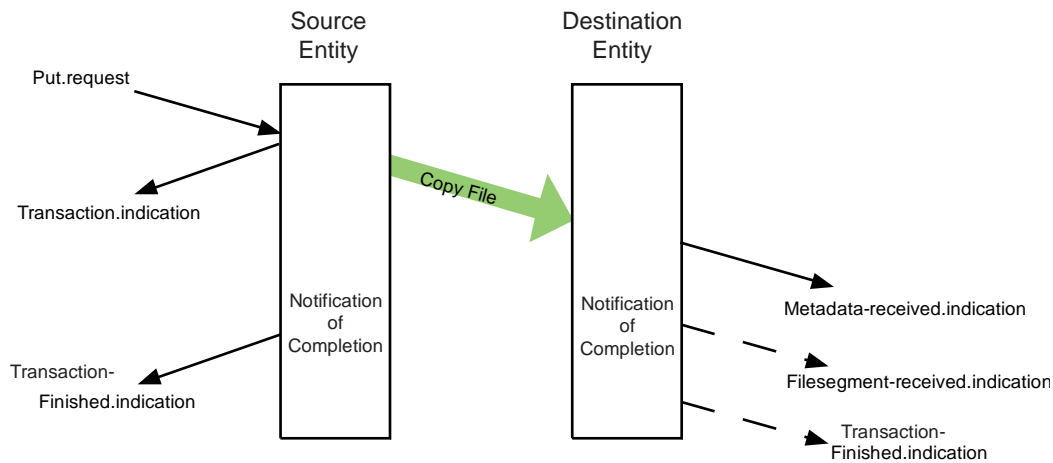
Source Entity

Destination Entity

Put.request

Transaction.indication

Copy File

Notification of Completion

Notification of Completion

Metadata-received.indication

Transaction-Finished.indication

Filesegment-received.indication

Transaction-Finished.indication